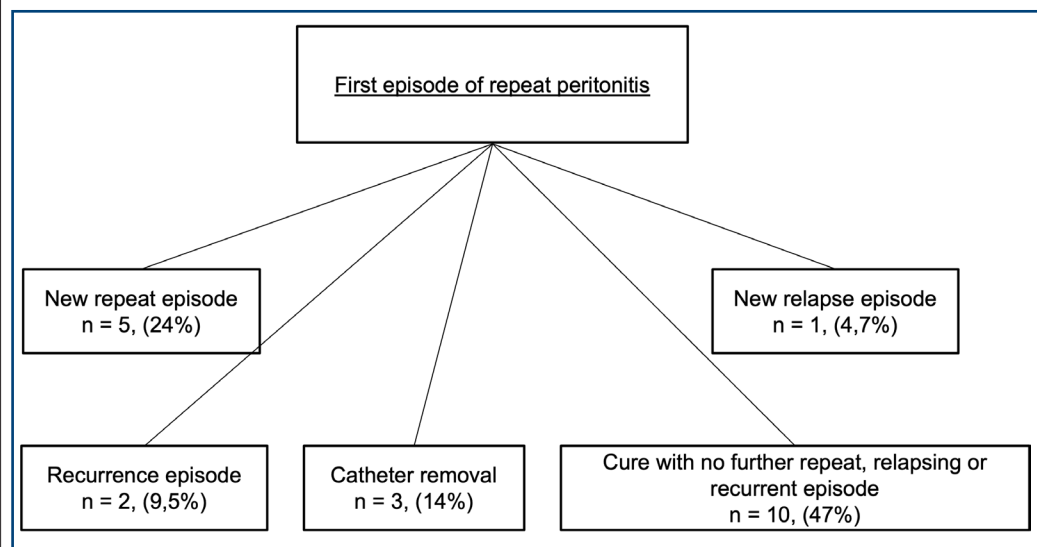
First episode of repeat peritonitis

New repeat episode
n = 5, (24%)

New relapse episode
n = 1, (4,7%)

Recurrence episode
n = 2, (9,5%)

Catheter removal
n = 3, (14%)

Cure with no further repeat, relapsing or recurrent episode
n = 10, (47%)